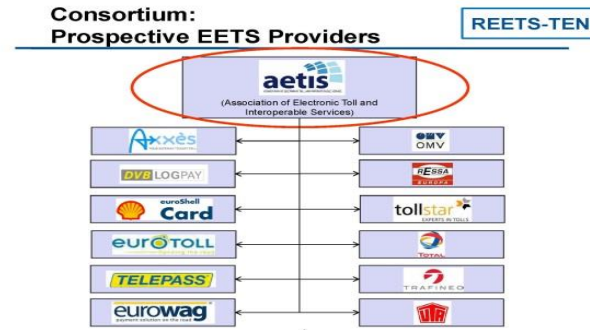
Consortium:
Prospective EETS Providers

REETS-TEN

aetis
(Association of Electronic Toll and Interoperable Services)

Axxès

OMV

DVB LOGPAY

RESSA EUROPA

euroShell Card

tollstar EXPERTS IN TOLLS

EUROTOLL

TOTAL

TELEPASS

TRAFINEO

eurowag

UTA